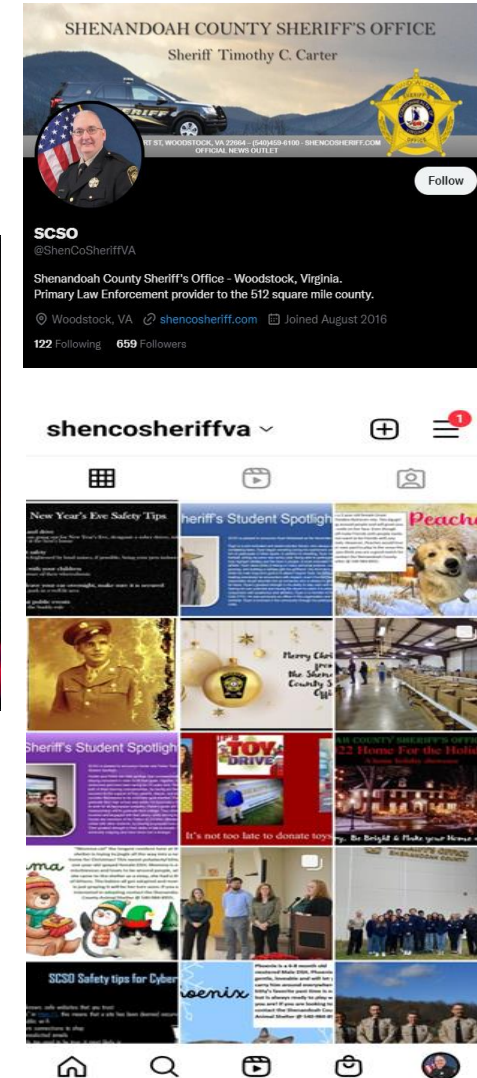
SHENANDOAH COUNTY SHERIFF'S OFFICE
Sheriff Timothy C. Carter

SHERIFF

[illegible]RT ST, WOODSTOCK, VA 22664 - (540)459-6100 - SHENCOSHERIFF.COM
OFFICIAL NEWS OUTLET

Follow

SCSO
@ShenCoSheriffVA

Shenandoah County Sheriff's Office - Woodstock, Virginia.
Primary Law Enforcement provider to the 512 square mile county.

Woodstock, VA shencosheriff.com Joined August 2016

122 Following 659 Followers

shencosheriffva

1

New Year's Eve Safety Tips

Sheriff's Student Spotligh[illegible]

Peach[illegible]

Merry Christ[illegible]

Sheriff's Student Spotligh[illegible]

TOY DRIVE

It's not too late to donate toys

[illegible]AH COUNTY SHERIFF'S OFFICE
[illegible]22 Home For the Holid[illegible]

Be Bright & Make your Home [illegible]

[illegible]ma

SCSO Safety tips for Cyber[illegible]

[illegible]oenix